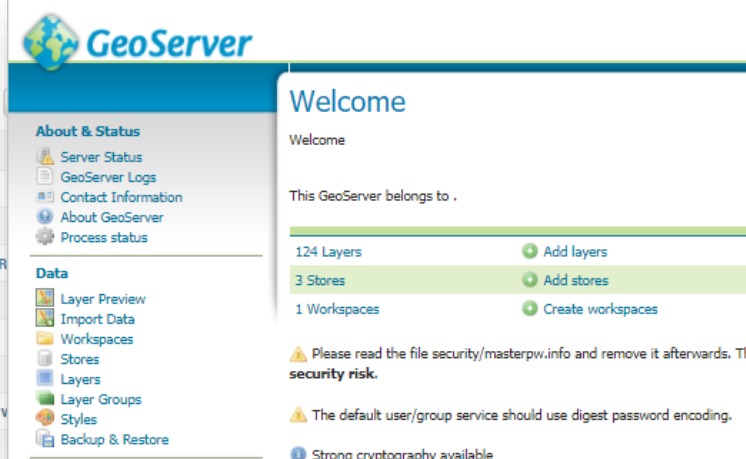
GeoServer

About & Status
Server Status
GeoServer Logs
Contact Information
About GeoServer
Process status

Data
Layer Preview
Import Data
Workspaces
Stores
Layers
Layer Groups
Styles
Backup & Restore

Welcome

Welcome

This GeoServer belongs to .

| 124 Layers | Add layers |
|---|---|
| 3 Stores | Add stores |
| 1 Workspaces | Create workspaces |

Please read the file security/masterpw.info and remove it afterwards. Th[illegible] security risk.

The default user/group service should use digest password encoding.

Strong cryptography available